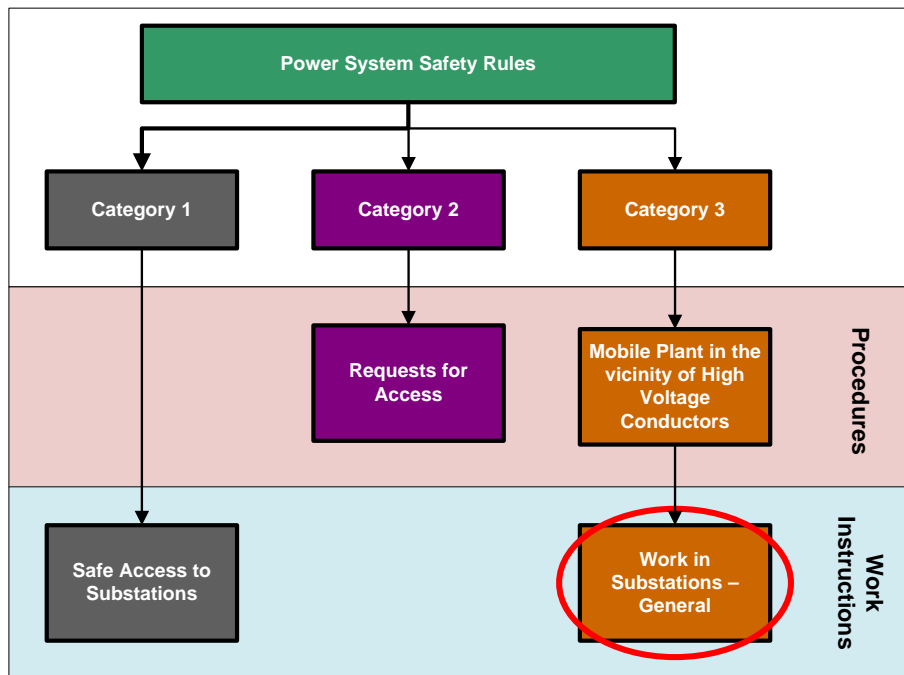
Power System Safety Rules

Category 1

Category 2

Category 3

Requests for Access

Mobile Plant in the vicinity of High Voltage Conductors

Procedures

Safe Access to Substations

Work in Substations – General

Work Instructions